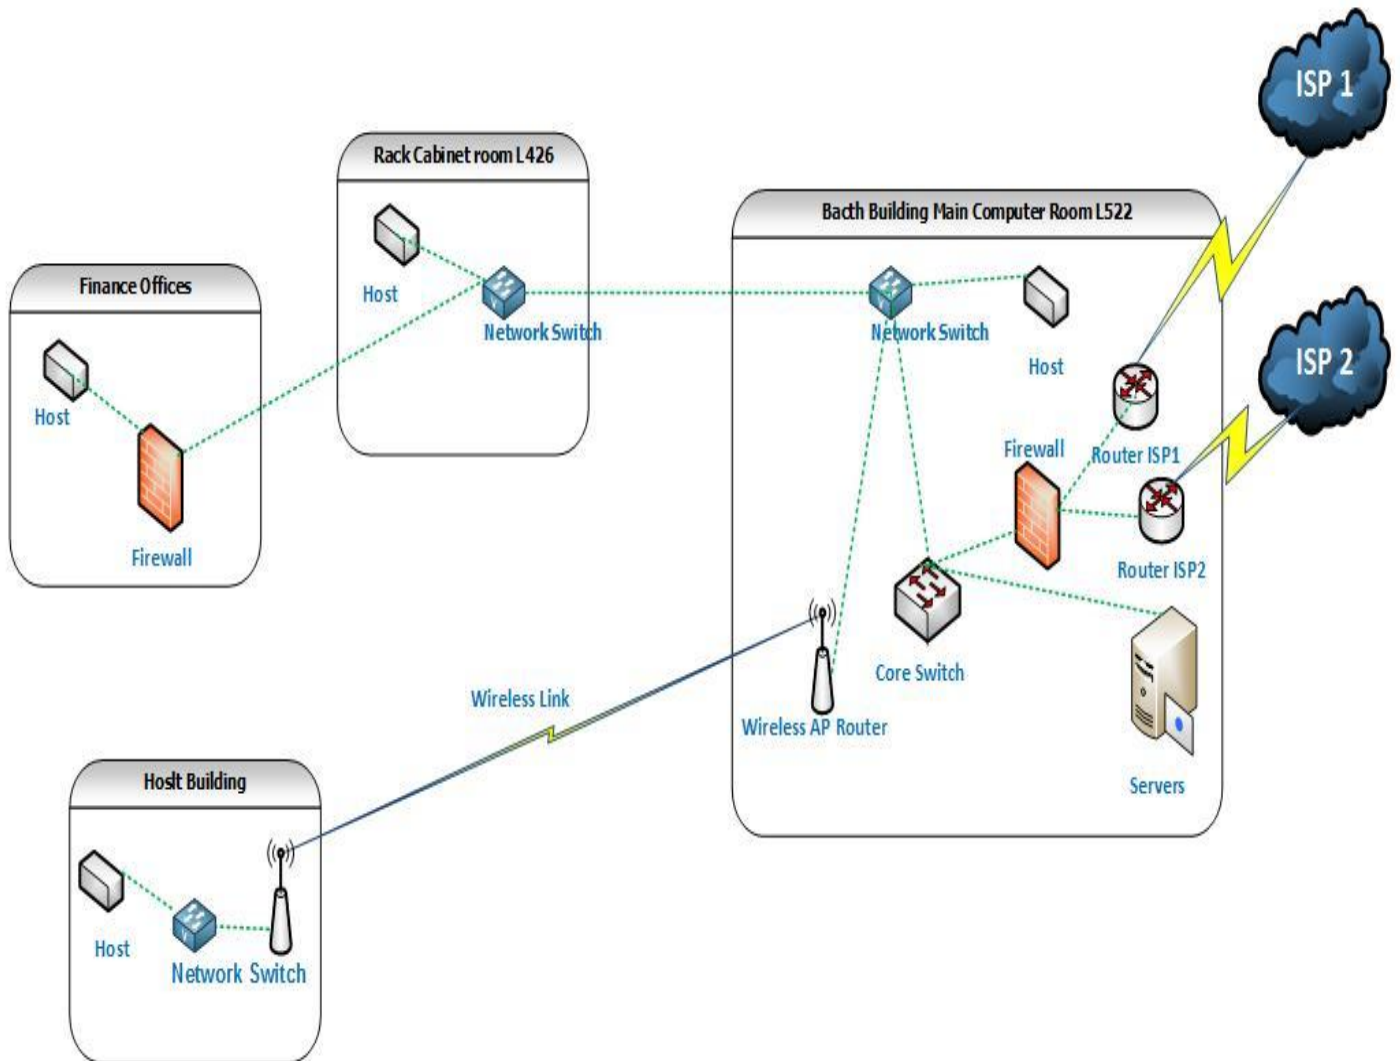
ISP 1

Rack Cabinet room L426

Host

Network Switch

Bacth Building Main Computer Room L522

Finance Offices

Host

Firewall

Network Switch

Host

ISP 2

Firewall

Router ISP1

Router ISP2

Core Switch

Wireless Link

Wireless AP Router

Servers

Hoslt Building

Host

Network Switch